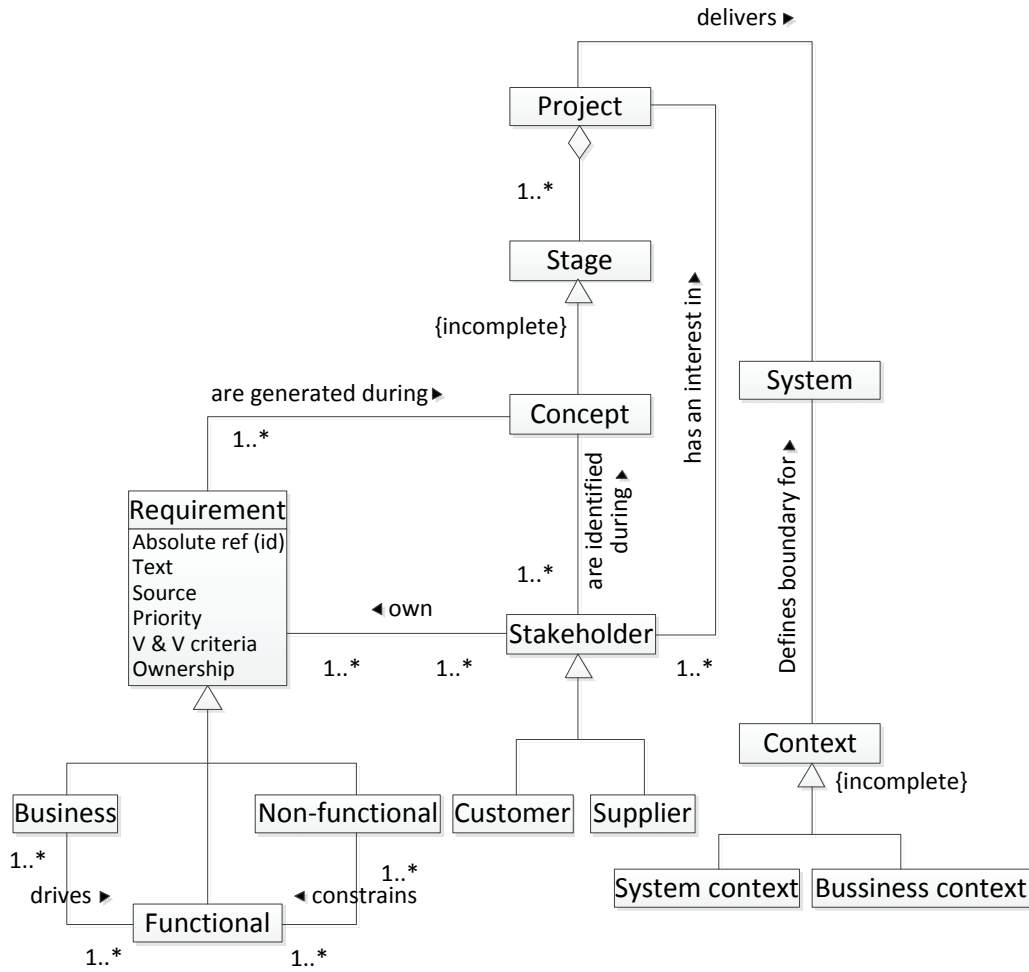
delivers ▸

Project

1..*

Stage

{incomplete}

has an interest in ▸

System

are generated during ▸

Concept

1..*

Defines boundary for ▸

are identified during ▸

Requirement
Absolute ref (id)
Text
Source
Priority
V & V criteria
Ownership

1..*

◂ own

Stakeholder

1..*

1..*

1..*

Context

{incomplete}

Business

Non-functional

Customer

Supplier

1..*

1..*

drives ▸

◂ constrains

Functional

System context

Bussiness context

1..*

1..*